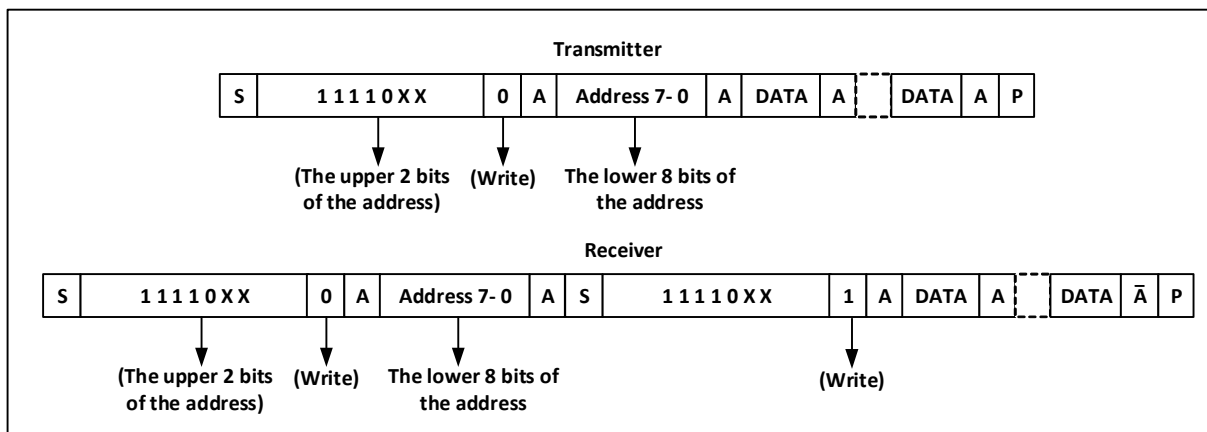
Transmitter

| S | 1 1 1 1 0 X X | 0 | A | Address 7- 0 | A | DATA | A | | DATA | A | P |
|---|---|---|---|---|---|---|---|---|---|---|---|

(The upper 2 bits of the address)

(Write)

The lower 8 bits of the address

Receiver

| S | 1 1 1 1 0 X X | 0 | A | Address 7- 0 | A | S | 1 1 1 1 0 X X | 1 | A | DATA | A | | DATA | $\bar{A}$ | P |
|---|---|---|---|---|---|---|---|---|---|---|---|---|---|---|---|

(The upper 2 bits of the address)

(Write)

The lower 8 bits of the address

(Write)